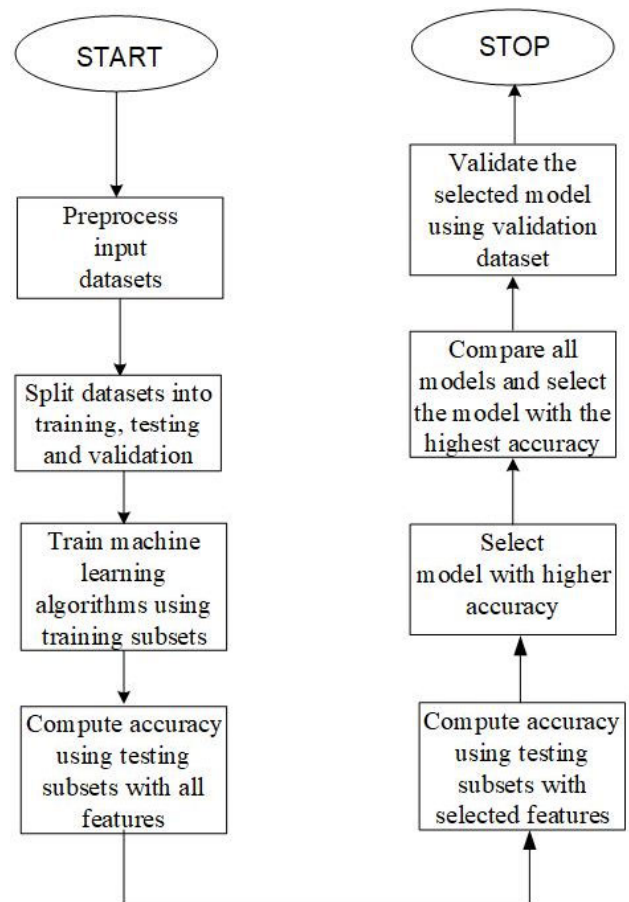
START

Preprocess input datasets

Split datasets into training, testing and validation

Train machine learning algorithms using training subsets

Compute accuracy using testing subsets with all features

STOP

Validate the selected model using validation dataset

Compare all models and select the model with the highest accuracy

Select model with higher accuracy

Compute accuracy using testing subsets with selected features